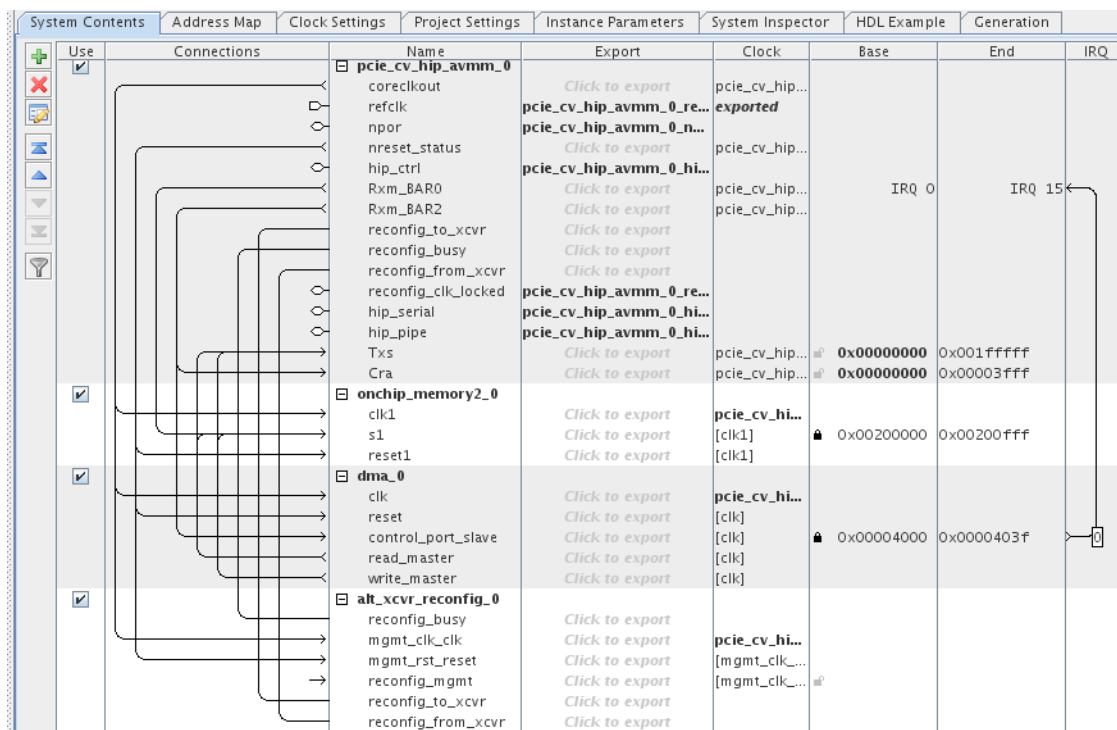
System Contents | Address Map | Clock Settings | Project Settings | Instance Parameters | System Inspector | HDL Example | Generation

| Use | Connections | Name | Export | Clock | Base | End | IRQ |
|---|---|---|---|---|---|---|---|
| ✓ | | ⊟ pcie_cv_hip_avmm_0 | | | | | |
| | | coreclkout | Click to export | pcie_cv_hip... | | | |
| | | refclk | pcie_cv_hip_avmm_0_re... | exported | | | |
| | | npor | pcie_cv_hip_avmm_0_n... | | | | |
| | | nreset_status | Click to export | pcie_cv_hip... | | | |
| | | hip_ctrl | pcie_cv_hip_avmm_0_hi... | | | | |
| | | Rxm_BAR0 | Click to export | pcie_cv_hip... | IRQ 0 | IRQ 15 | |
| | | Rxm_BAR2 | Click to export | pcie_cv_hip... | | | |
| | | reconfig_to_xcvr | Click to export | | | | |
| | | reconfig_busy | Click to export | | | | |
| | | reconfig_from_xcvr | Click to export | | | | |
| | | reconfig_clk_locked | pcie_cv_hip_avmm_0_re... | | | | |
| | | hip_serial | pcie_cv_hip_avmm_0_hi... | | | | |
| | | hip_pipe | pcie_cv_hip_avmm_0_hi... | | | | |
| | | Txs | Click to export | pcie_cv_hip... | 0x00000000 | 0x001fffff | |
| | | Cra | Click to export | pcie_cv_hip... | 0x00000000 | 0x00003fff | |
| ✓ | | ⊟ onchip_memory2_0 | | | | | |
| | | clk1 | Click to export | pcie_cv_hi... | | | |
| | | s1 | Click to export | [clk1] | 0x00200000 | 0x00200fff | |
| | | reset1 | Click to export | [clk1] | | | |
| ✓ | | ⊟ dma_0 | | | | | |
| | | clk | Click to export | pcie_cv_hi... | | | |
| | | reset | Click to export | [clk] | | | |
| | | control_port_slave | Click to export | [clk] | 0x00004000 | 0x0000403f | 0 |
| | | read_master | Click to export | [clk] | | | |
| | | write_master | Click to export | [clk] | | | |
| ✓ | | ⊟ alt_xcvr_reconfig_0 | | | | | |
| | | reconfig_busy | Click to export | | | | |
| | | mgmt_clk_clk | Click to export | pcie_cv_hi... | | | |
| | | mgmt_rst_reset | Click to export | [mgmt_clk_... | | | |
| | | reconfig_mgmt | Click to export | [mgmt_clk_... | | | |
| | | reconfig_to_xcvr | Click to export | | | | |
| | | reconfig_from_xcvr | Click to export | | | | |